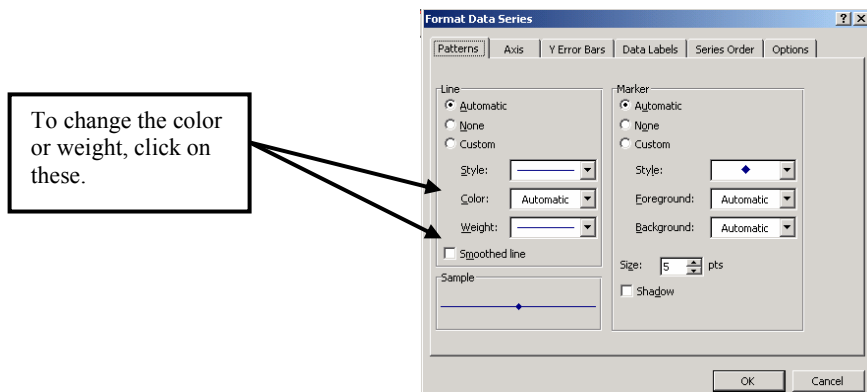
To change the color or weight, click on these.

Format Data Series

?

Patterns | Axis | Y Error Bars | Data Labels | Series Order | Options

Line

Automatic

None

Custom

Style:

Color: Automatic

Weight:

Smoothed line

Sample

Marker

Automatic

None

Custom

Style:

Foreground: Automatic

Background: Automatic

Size: 5 pts

Shadow

OK

Cancel